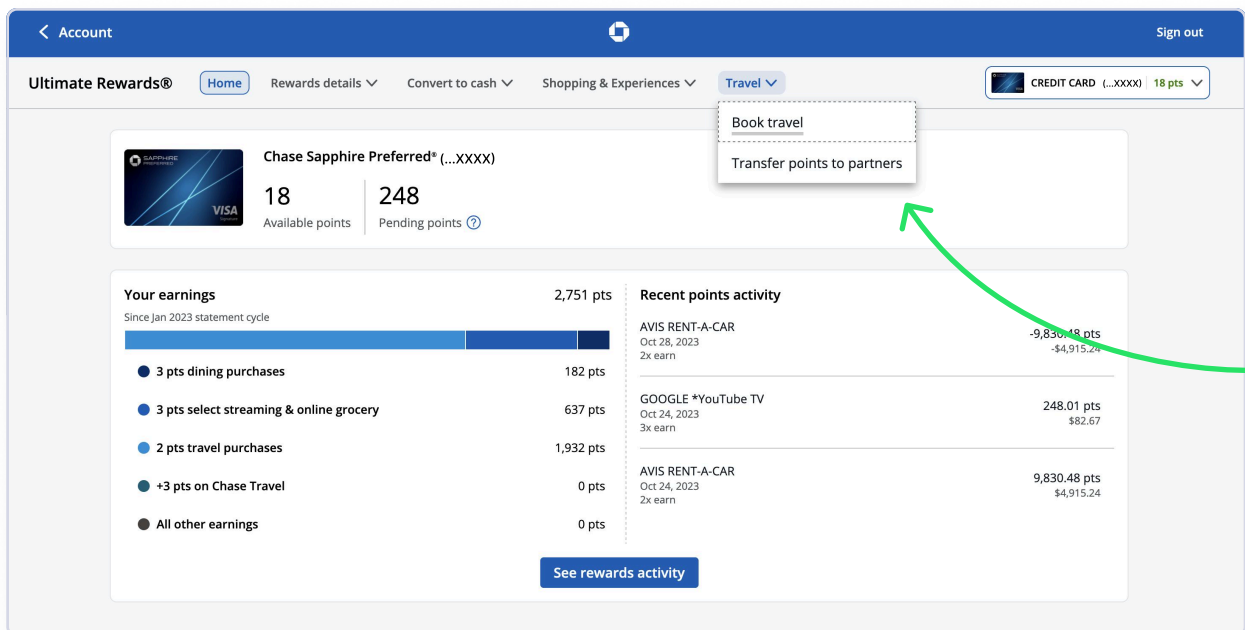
< Account

Sign out

Ultimate Rewards®

Home

Rewards details

Convert to cash

Shopping & Experiences

Travel

CREDIT CARD (...XXXX) 18 pts

Book travel

Transfer points to partners

SAPPHIRE PREFERRED

VISA

Chase Sapphire Preferred® (...XXXX)

18
Available points

248
Pending points

Your earnings

2,751 pts

Since Jan 2023 statement cycle

3 pts dining purchases 182 pts

3 pts select streaming & online grocery 637 pts

2 pts travel purchases 1,932 pts

+3 pts on Chase Travel 0 pts

All other earnings 0 pts

Recent points activity

AVIS RENT-A-CAR
Oct 28, 2023
2x earn
-9,830.48 pts
-$4,915.24

GOOGLE *YouTube TV
Oct 24, 2023
3x earn
248.01 pts
$82.67

AVIS RENT-A-CAR
Oct 24, 2023
2x earn
9,830.48 pts
$4,915.24

See rewards activity